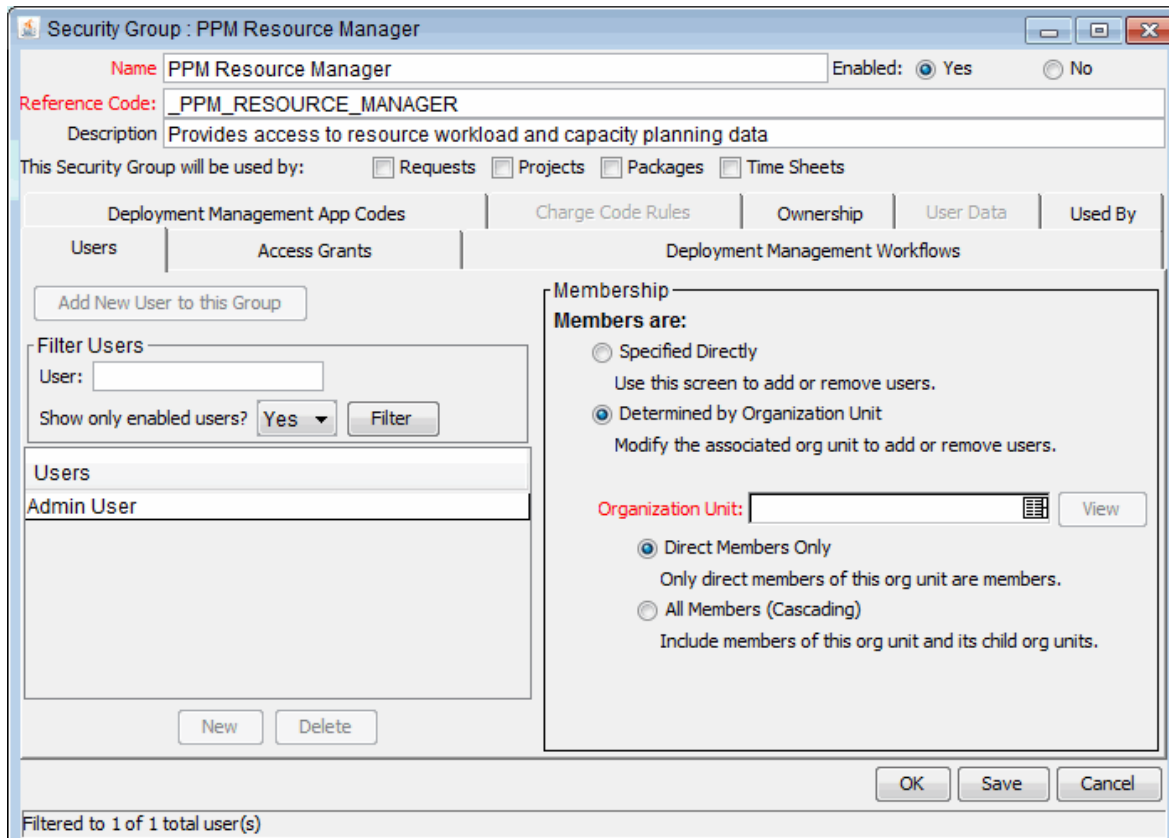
Security Group : PPM Resource Manager

Name PPM Resource Manager

Enabled: Yes No

Reference Code: _PPM_RESOURCE_MANAGER

Description Provides access to resource workload and capacity planning data

This Security Group will be used by: Requests Projects Packages Time Sheets

Deployment Management App Codes

Charge Code Rules

Ownership

User Data

Used By

Users

Access Grants

Deployment Management Workflows

Add New User to this Group

Filter Users

User:

Show only enabled users? Yes Filter

Users

Admin User

New Delete

Membership

Members are:

Specified Directly

Use this screen to add or remove users.

Determined by Organization Unit

Modify the associated org unit to add or remove users.

Organization Unit: View

Direct Members Only

Only direct members of this org unit are members.

All Members (Cascading)

Include members of this org unit and its child org units.

OK Save Cancel

Filtered to 1 of 1 total user(s)